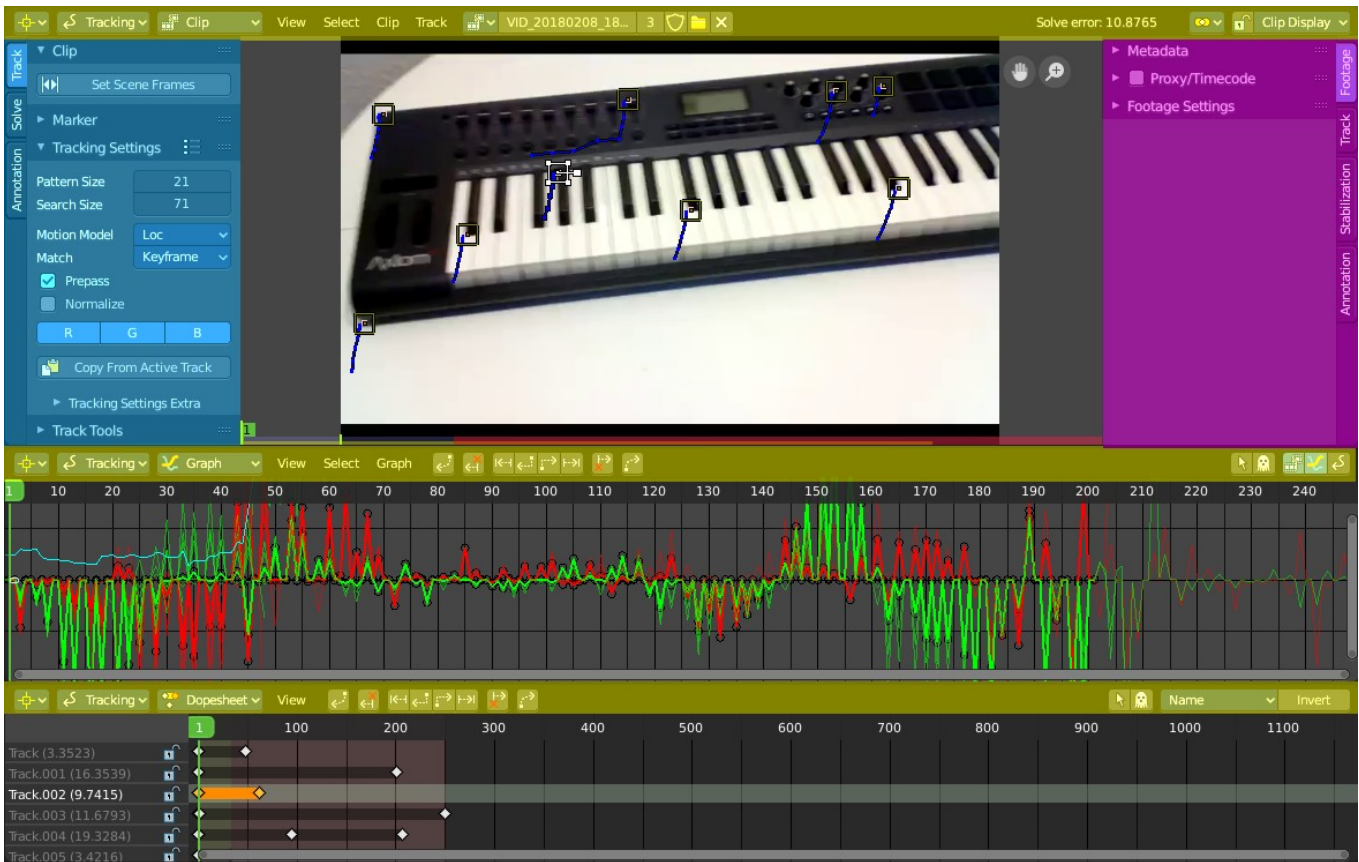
Tracking Clip View Select Clip Track VID_20180208_18... 3 Solve error: 10.8765 Clip Display

Track Solve Annotation

Clip
Set Scene Frames
Marker
Tracking Settings
Pattern Size 21
Search Size 71
Motion Model Loc
Match Keyframe
Prepass
Normalize
R G B
Copy From Active Track
Tracking Settings Extra
Track Tools

Metadata
Proxy/Timecode
Footage Settings

Footage Track Stabilization Annotation

Tracking Graph View Select Graph

1 10 20 30 40 50 60 70 80 90 100 110 120 130 140 150 160 170 180 190 200 210 220 230 240

Tracking Dopesheet View Name Invert

1 100 200 300 400 500 600 700 800 900 1000 1100

Track (3.3523)
Track.001 (16.3539)
Track.002 (9.7415)
Track.003 (11.6793)
Track.004 (19.3284)
Track.005 (3.4216)